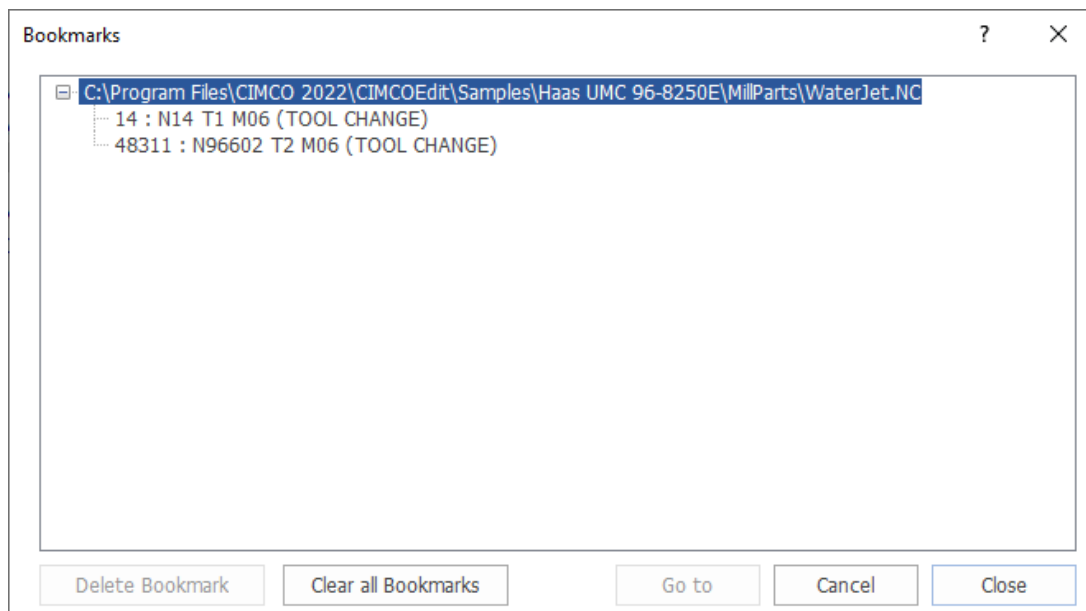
Bookmarks ? ×

C:\Program Files\CIMCO 2022\CIMCOEdit\Samples\Haas UMC 96-8250E\MillParts\WaterJet.NC
14 : N14 T1 M06 (TOOL CHANGE)
48311 : N96602 T2 M06 (TOOL CHANGE)

Delete Bookmark
Clear all Bookmarks
Go to
Cancel
Close